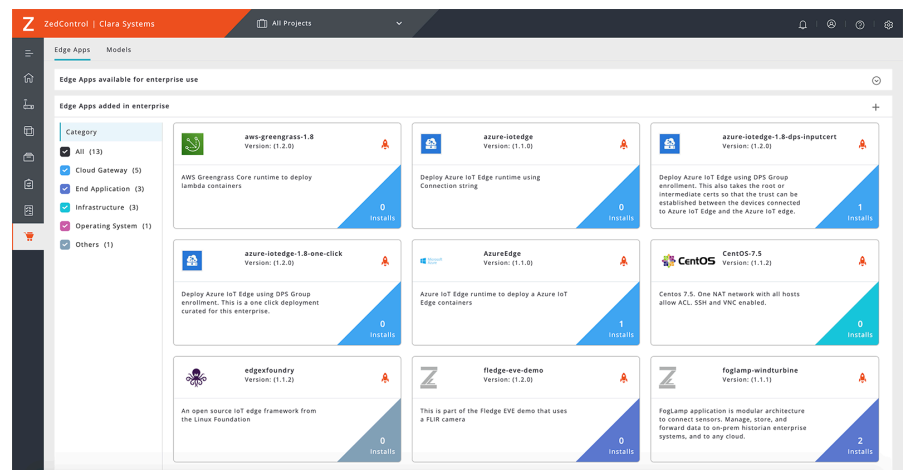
Z ZedControl | Clara Systems

All Projects

Edge Apps Models

Edge Apps available for enterprise use

Edge Apps added in enterprise

Category

All (13)

Cloud Gateway (5)

End Application (3)

Infrastructure (3)

Operating System (1)

Others (1)

aws-greengrass-1.8
Version: (1.2.0)

AWS Greengrass Core runtime to deploy lambda containers

0
Installs

azure-iotedge
Version: (1.1.0)

Deploy Azure IoT Edge runtime using Connection string

0
Installs

azure-iotedge-1.8-dps-inputcert
Version: (1.2.0)

Deploy Azure IoT Edge using DPS Group enrollment. This also takes the root or intermediate certs so that the trust can be established between the devices connected to Azure IoT Edge and the Azure IoT edge.

1
Installs

azure-iotedge-1.8-one-click
Version: (1.2.0)

Deploy Azure IoT Edge using DPS Group enrollment. This is a one click deployment curated for this enterprise.

0
Installs

AzureEdge
Version: (1.1.0)

Azure IoT Edge runtime to deploy a Azure IoT Edge containers

1
Installs

CentOS
CentOS-7.5
Version: (1.1.2)

Centos 7.5. One NAT network with all hosts allow ACL. SSH and VNC enabled.

0
Installs

edgexfoundry
Version: (1.1.2)

An open source IoT edge framework from the Linux Foundation

0
Installs

fledge-eve-demo
Version: (1.2.0)

This is part of the Fledge EVE demo that uses a FLIR camera

0
Installs

foglamp-windturbine
Version: (1.1.1)

FogLamp application is modular architecture to connect sensors. Manage, store, and forward data to on-prem historian enterprise systems, and to any cloud.

2
Installs